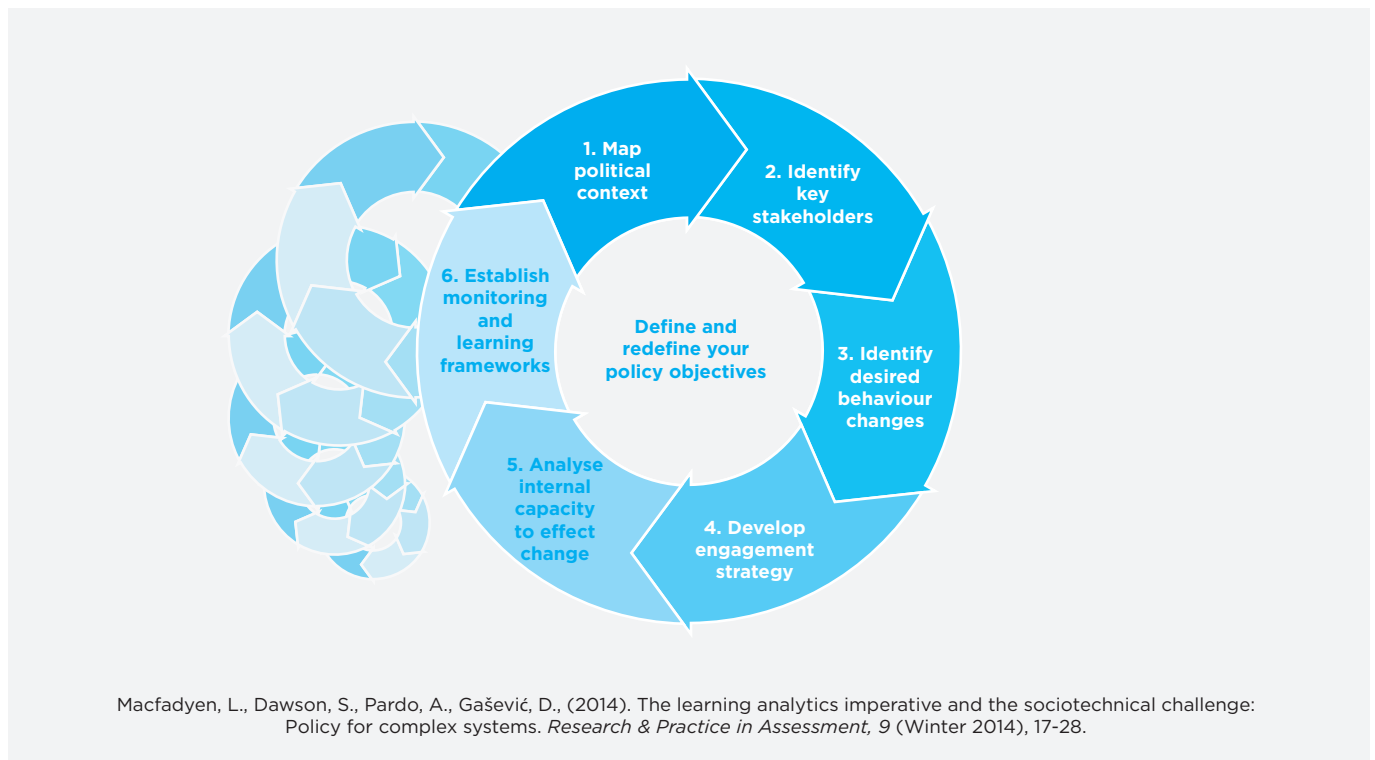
1. Map political context

2. Identify key stakeholders

3. Identify desired behaviour changes

4. Develop engagement strategy

5. Analyse internal capacity to effect change

6. Establish monitoring and learning frameworks

Define and redefine your policy objectives

Macfadyen, L., Dawson, S., Pardo, A., Gašević, D., (2014). The learning analytics imperative and the sociotechnical challenge: Policy for complex systems. *Research & Practice in Assessment, 9* (Winter 2014), 17-28.